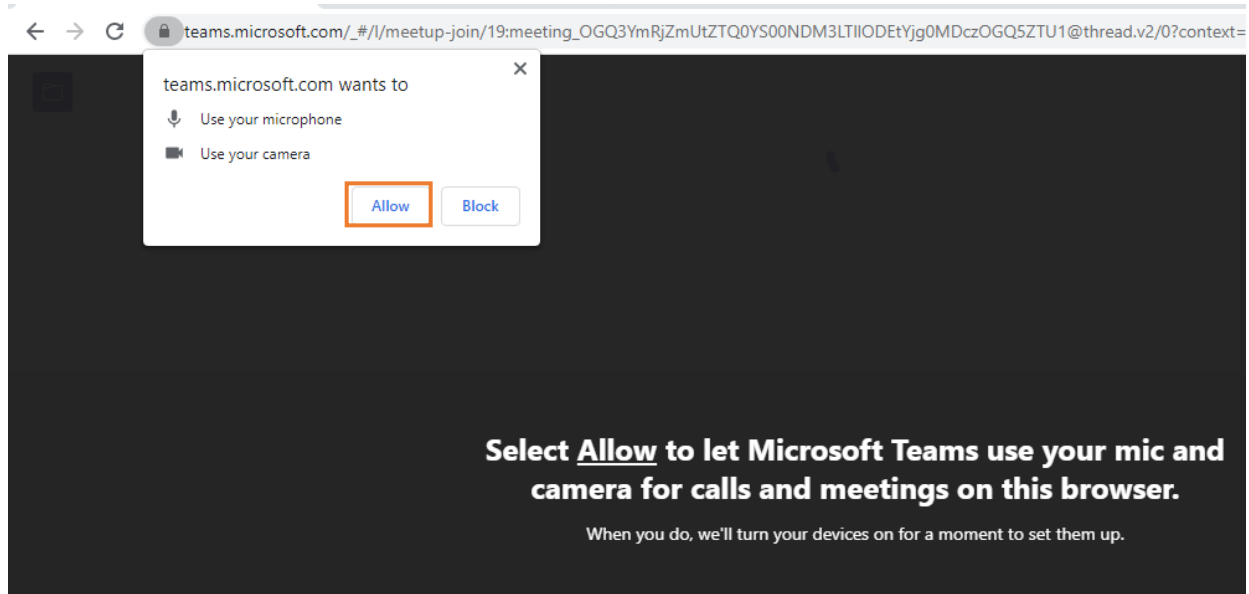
teams.microsoft.com/_#/l/meetup-join/19:meeting_OGQ3YmRjZmUtZTQ0YS00NDM3LTllODEtYjg0MDczOGQ5ZTU1@thread.v2/0?context=

teams.microsoft.com wants to

Use your microphone

Use your camera

Allow

Block

Select Allow to let Microsoft Teams use your mic and camera for calls and meetings on this browser.

When you do, we'll turn your devices on for a moment to set them up.